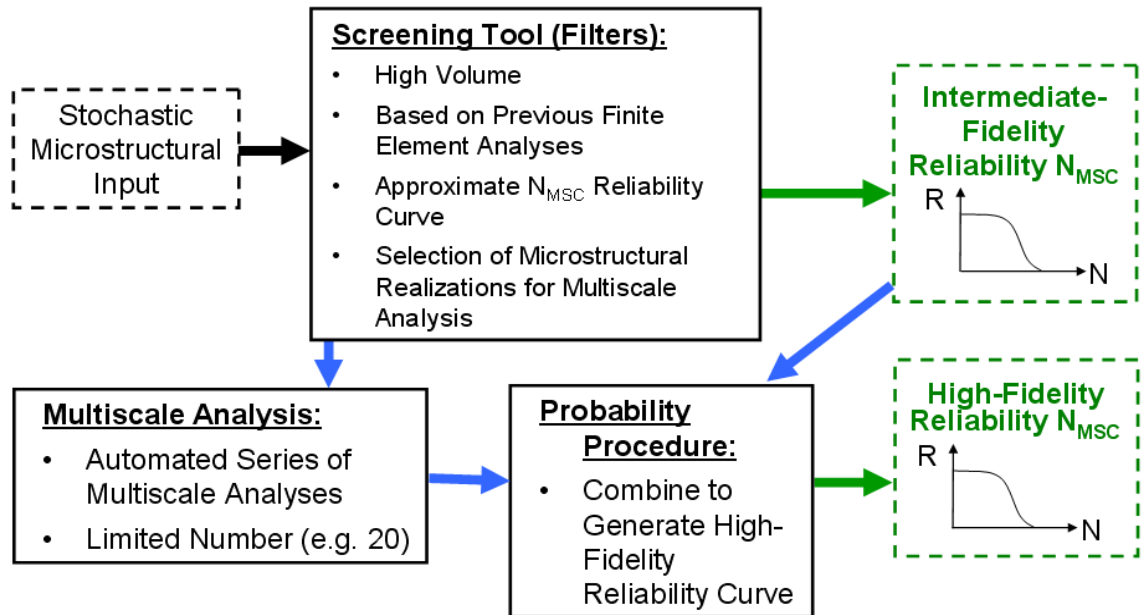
Stochastic Microstructural Input

Screening Tool (Filters):
- High Volume
- Based on Previous Finite Element Analyses
- Approximate $N_{MSC}$ Reliability Curve
- Selection of Microstructural Realizations for Multiscale Analysis

Intermediate-Fidelity Reliability $N_{MSC}$

R

N

Multiscale Analysis:
- Automated Series of Multiscale Analyses
- Limited Number (e.g. 20)

Probability Procedure:
- Combine to Generate High-Fidelity Reliability Curve

High-Fidelity Reliability $N_{MSC}$

R

N